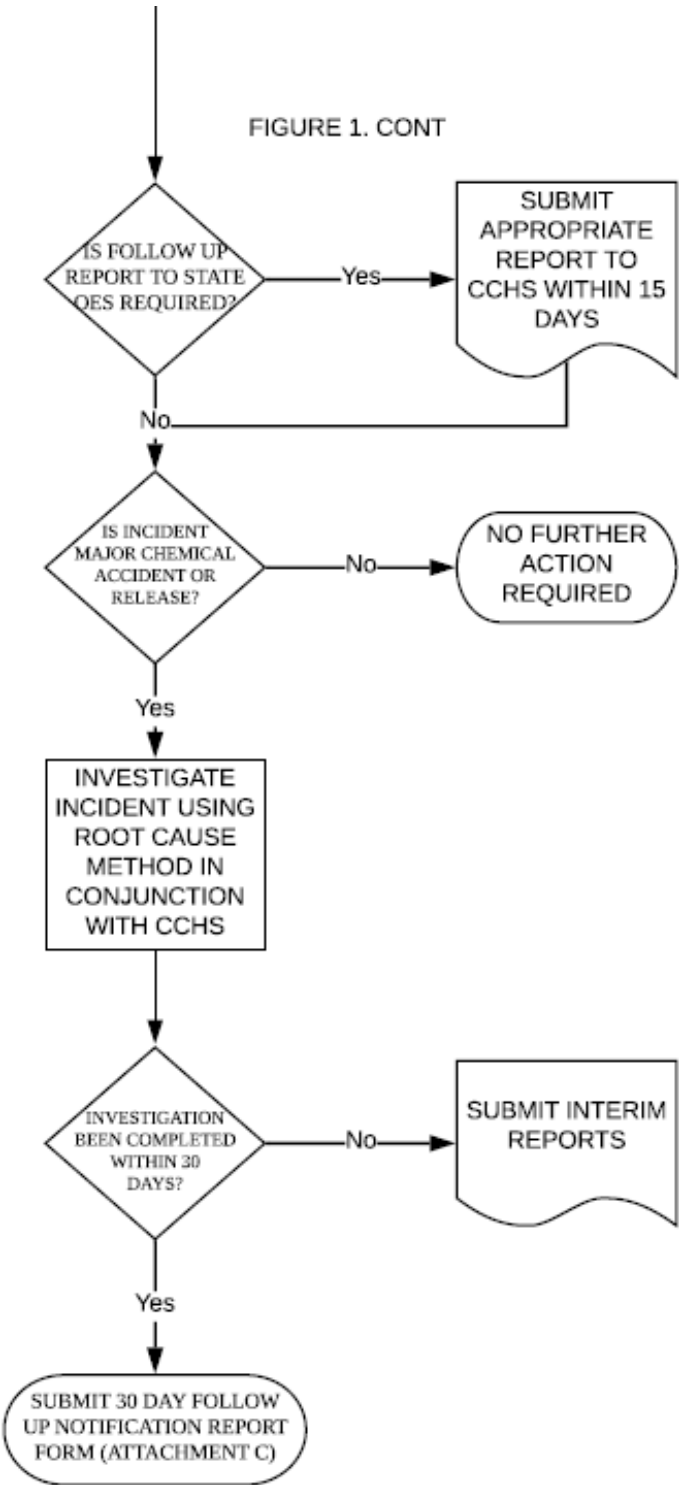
FIGURE 1. CONT

IS FOLLOW UP REPORT TO STATE OES REQUIRED?

Yes

SUBMIT APPROPRIATE REPORT TO CCHS WITHIN 15 DAYS

No

IS INCIDENT MAJOR CHEMICAL ACCIDENT OR RELEASE?

No

NO FURTHER ACTION REQUIRED

Yes

INVESTIGATE INCIDENT USING ROOT CAUSE METHOD IN CONJUNCTION WITH CCHS

INVESTIGATION BEEN COMPLETED WITHIN 30 DAYS?

No

SUBMIT INTERIM REPORTS

Yes

SUBMIT 30 DAY FOLLOW UP NOTIFICATION REPORT FORM (ATTACHMENT C)